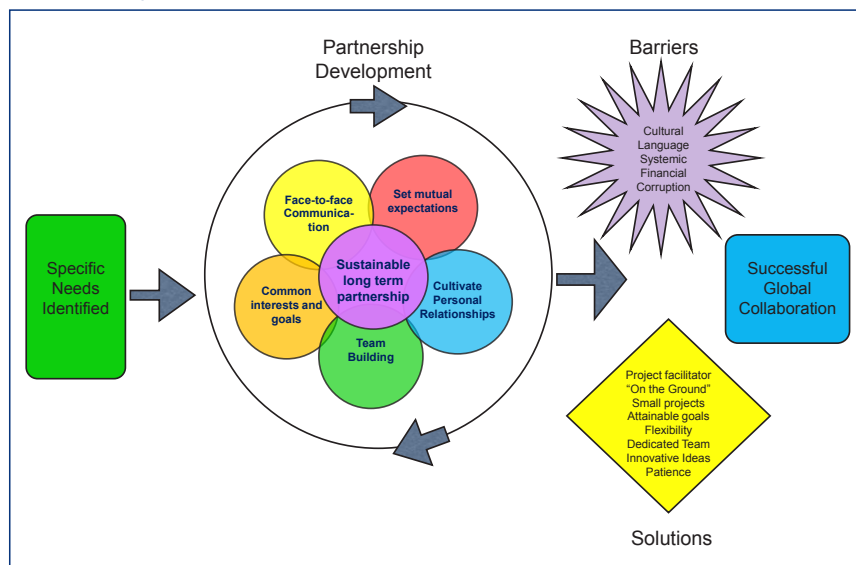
Partnership Development

Barriers

Cultural
Language
Systemic
Financial
Corruption

Specific Needs Identified

Face-to-face Communication

Set mutual expectations

Sustainable long term partnership

Common interests and goals

Cultivate Personal Relationships

Team Building

Successful Global Collaboration

Project facilitator
"On the Ground"
Small projects
Attainable goals
Flexibility
Dedicated Team
Innovative Ideas
Patience

Solutions